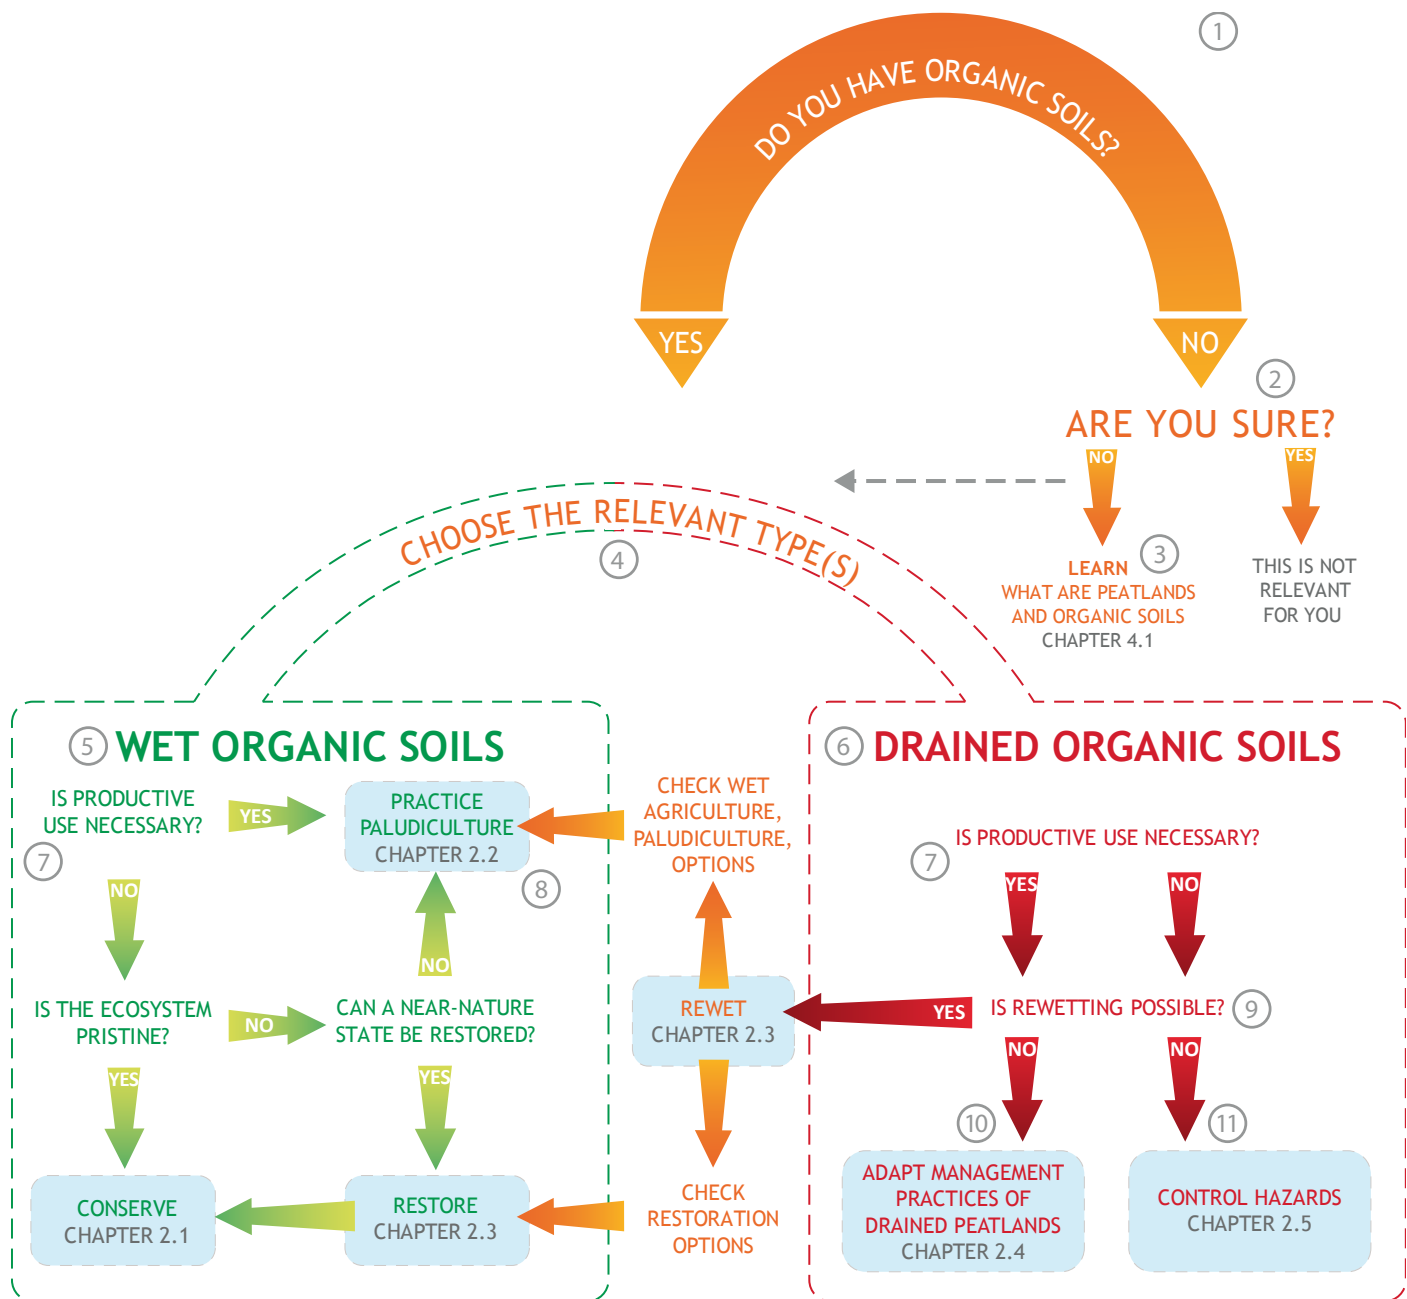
1

DO YOU HAVE ORGANIC SOILS?

YES

NO

2

ARE YOU SURE?

NO

YES

3

LEARN
WHAT ARE PEATLANDS AND ORGANIC SOILS
CHAPTER 4.1

THIS IS NOT RELEVANT FOR YOU

CHOOSE THE RELEVANT TYPE(S)

4

5 WET ORGANIC SOILS

IS PRODUCTIVE USE NECESSARY?

7

YES

PRACTICE PALUDICULTURE
CHAPTER 2.2

8

NO

NO

IS THE ECOSYSTEM PRISTINE?

NO

CAN A NEAR-NATURE STATE BE RESTORED?

YES

YES

CONSERVE
CHAPTER 2.1

RESTORE
CHAPTER 2.3

CHECK WET AGRICULTURE, PALUDICULTURE, OPTIONS

REWET
CHAPTER 2.3

CHECK RESTORATION OPTIONS

6 DRAINED ORGANIC SOILS

IS PRODUCTIVE USE NECESSARY?

7

YES

NO

YES

IS REWETTING POSSIBLE?

9

NO

NO

10

11

ADAPT MANAGEMENT PRACTICES OF DRAINED PEATLANDS
CHAPTER 2.4

CONTROL HAZARDS
CHAPTER 2.5